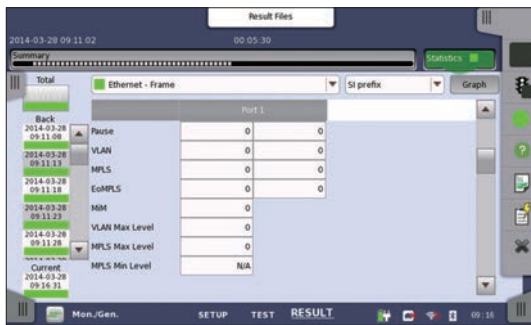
Result Files

2014-03-28 09:11:02

00:05:30

Summary

Statistics

Total

Ethernet - Frame

SI prefix

Graph

Back

Port 1

2014-03-28 09:11:08

Pause

0

0

VLAN

0

0

2014-03-28 09:11:13

MPLS

0

0

2014-03-28 09:11:18

EoMPLS

0

0

MiM

0

2014-03-28 09:11:23

VLAN Max Level

0

MPLS Max Level

0

2014-03-28 09:11:28

MPLS Min Level

N/A

Current

2014-03-28 09:16:31

Mon./Gen.

SETUP

TEST

RESULT

09:16